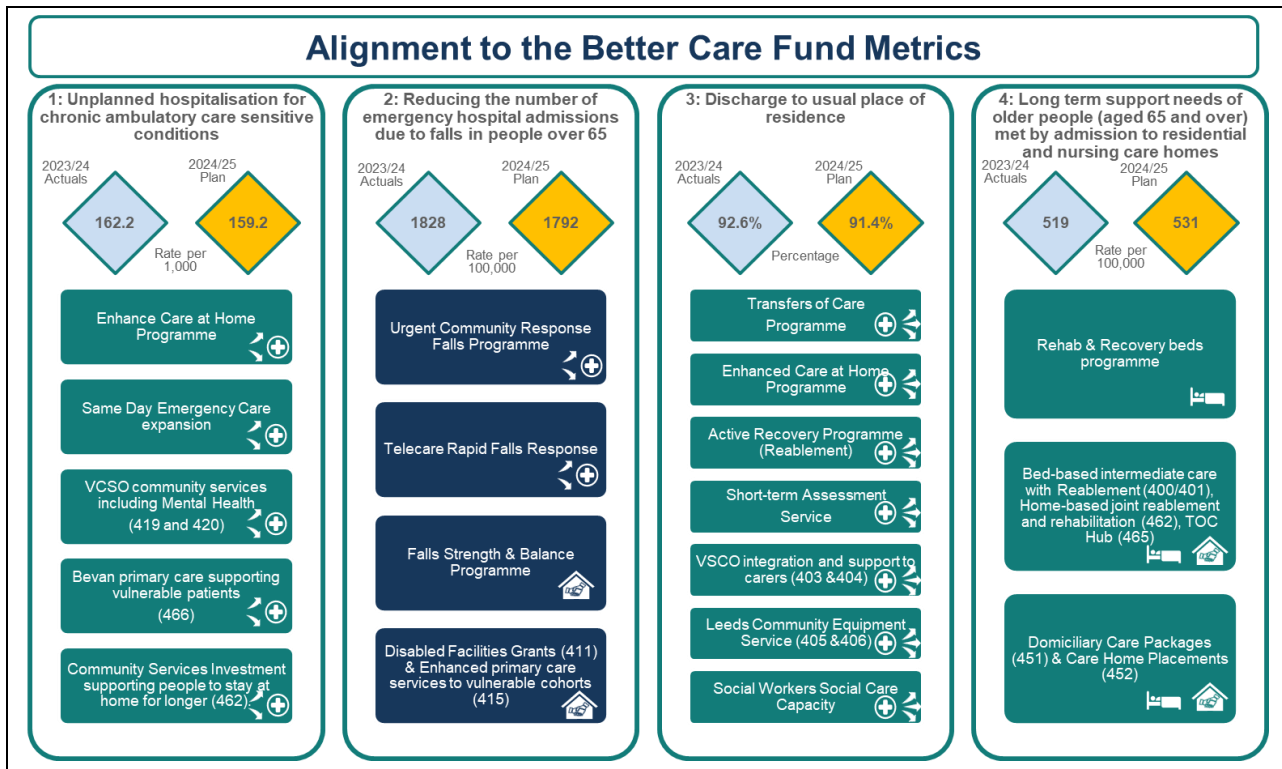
Alignment to the Better Care Fund Metrics

1: Unplanned hospitalisation for chronic ambulatory care sensitive conditions

2023/24 Actuals
2024/25 Plan
162.2
159.2
Rate per 1,000

Enhance Care at Home Programme

Same Day Emergency Care expansion

VCSO community services including Mental Health (419 and 420)

Bevan primary care supporting vulnerable patients (466)

Community Services Investment supporting people to stay at home for longer (462)

2: Reducing the number of emergency hospital admissions due to falls in people over 65

2023/24 Actuals
2024/25 Plan
1828
1792
Rate per 100,000

Urgent Community Response Falls Programme

Telecare Rapid Falls Response

Falls Strength & Balance Programme

Disabled Facilities Grants (411) & Enhanced primary care services to vulnerable cohorts (415)

3: Discharge to usual place of residence

2023/24 Actuals
2024/25 Plan
92.6%
91.4%
Percentage

Transfers of Care Programme

Enhanced Care at Home Programme

Active Recovery Programme (Reablement)

Short-term Assessment Service

VSCO integration and support to carers (403 &404)

Leeds Community Equipment Service (405 &406)

Social Workers Social Care Capacity

4: Long term support needs of older people (aged 65 and over) met by admission to residential and nursing care homes

2023/24 Actuals
2024/25 Plan
519
531
Rate per 100,000

Rehab & Recovery beds programme

Bed-based intermediate care with Reablement (400/401), Home-based joint reablement and rehabilitation (462), TOC Hub (465)

Domiciliary Care Packages (451) & Care Home Placements (452)